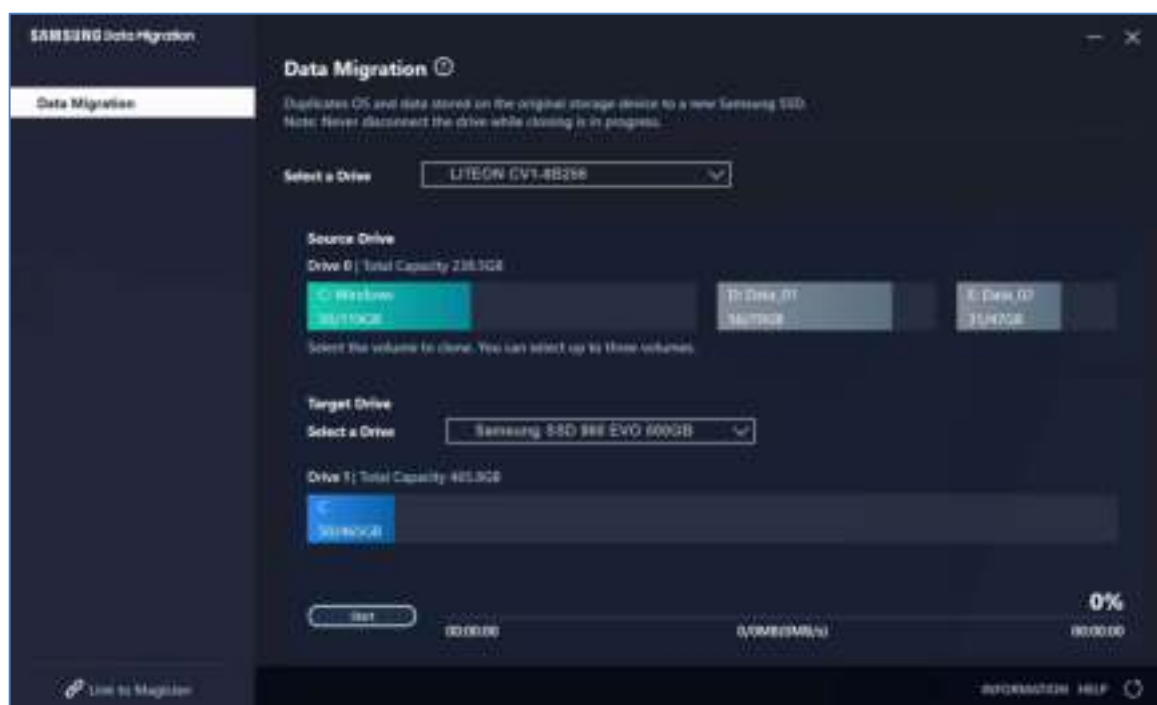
SAMSUNG Data Migration

Data Migration

Data Migration

Duplicates OS and data stored on the original storage device to a new Samsung SSD.
Note: Never disconnect the drive while cloning is in progress.

Select a Drive LITEON CV1-8B256

Source Drive
Drive 0 | Total Capacity 238.5GB

C: Windows
30/110GB

D: Data_01
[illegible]

E: Data_02
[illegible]

Select the volume to clone. You can select up to three volumes.

Target Drive
Select a Drive Samsung SSD 980 EVO 500GB

Drive 1 | Total Capacity 465.8GB

C:
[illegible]

Start

00:00:00

0/0MB(0MB/s)

0%

00:00:00

Link to Magician

INFORMATION HELP